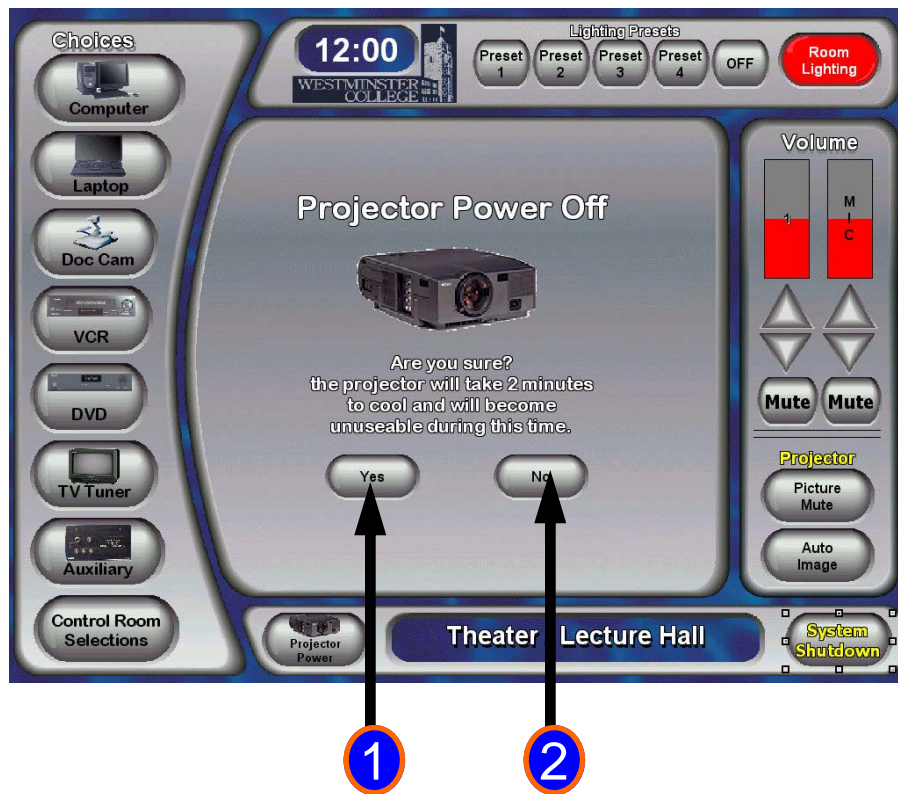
Choices

Computer

Laptop

Doc Cam

VCR

DVD

TV Tuner

Auxiliary

Control Room Selections

12:00

WESTMINSTER COLLEGE

Lighting Presets

Preset 1

Preset 2

Preset 3

Preset 4

OFF

Room Lighting

Volume

1

M I C

Mute

Mute

Projector

Picture Mute

Auto Image

Projector Power Off

Are you sure?
the projector will take 2 minutes to cool and will become unuseable during this time.

Yes

No

Projector Power

Theater Lecture Hall

System Shutdown

1

2